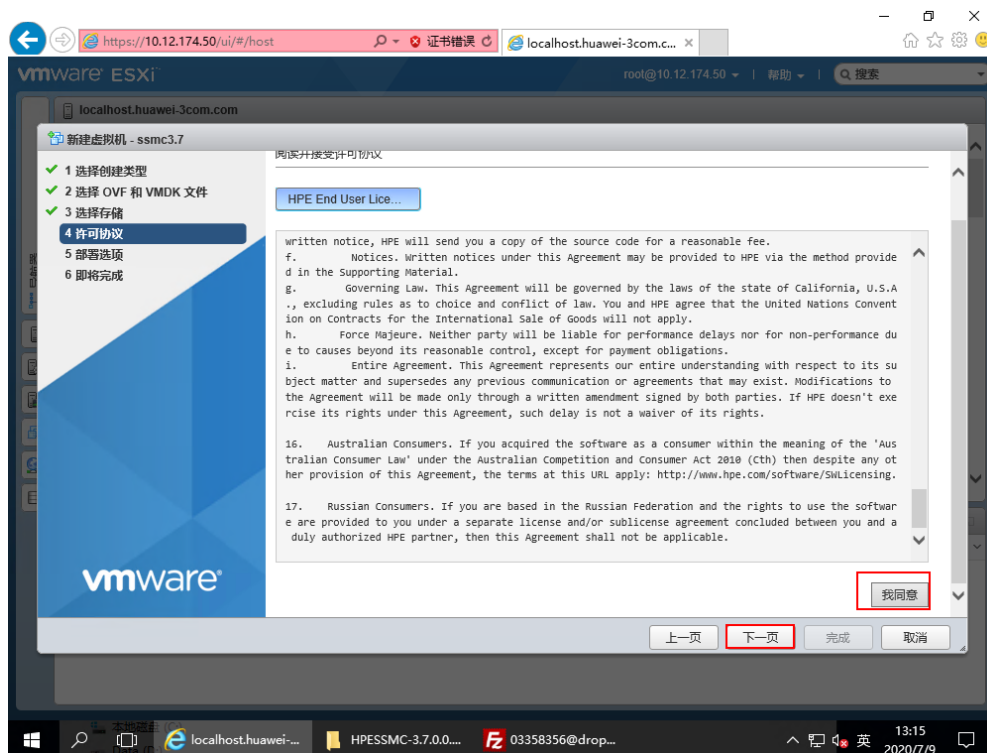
https://10.12.174.50/ui/#/host
证书错误
localhost.huawei-3com.c... ×

vmware ESXi
root@10.12.174.50 ▾ | 帮助 ▾ | 搜索

localhost.huawei-3com.com

新建虚拟机 - ssmc3.7

✔ 1 选择创建类型
✔ 2 选择 OVF 和 VMDK 文件
✔ 3 选择存储
4 许可协议
5 部署选项
6 即将完成

阅读并接受许可协议

HPE End User Lice...

written notice, HPE will send you a copy of the source code for a reasonable fee.
f. Notices. Written notices under this Agreement may be provided to HPE via the method provided in the Supporting Material.
g. Governing Law. This Agreement will be governed by the laws of the state of California, U.S.A., excluding rules as to choice and conflict of law. You and HPE agree that the United Nations Convention on Contracts for the International Sale of Goods will not apply.
h. Force Majeure. Neither party will be liable for performance delays nor for non-performance due to causes beyond its reasonable control, except for payment obligations.
i. Entire Agreement. This Agreement represents our entire understanding with respect to its subject matter and supersedes any previous communication or agreements that may exist. Modifications to the Agreement will be made only through a written amendment signed by both parties. If HPE doesn't exercise its rights under this Agreement, such delay is not a waiver of its rights.

16. Australian Consumers. If you acquired the software as a consumer within the meaning of the 'Australian Consumer Law' under the Australian Competition and Consumer Act 2010 (Cth) then despite any other provision of this Agreement, the terms at this URL apply: http://www.hpe.com/software/SWLicensing.

17. Russian Consumers. If you are based in the Russian Federation and the rights to use the software are provided to you under a separate license and/or sublicense agreement concluded between you and a duly authorized HPE partner, then this Agreement shall not be applicable.

vmware

我同意

上一页 下一页 完成 取消

localhost.huawei-... HPESSMC-3.7.0.0.... 03358356@drop...
英 13:15 2020/7/9